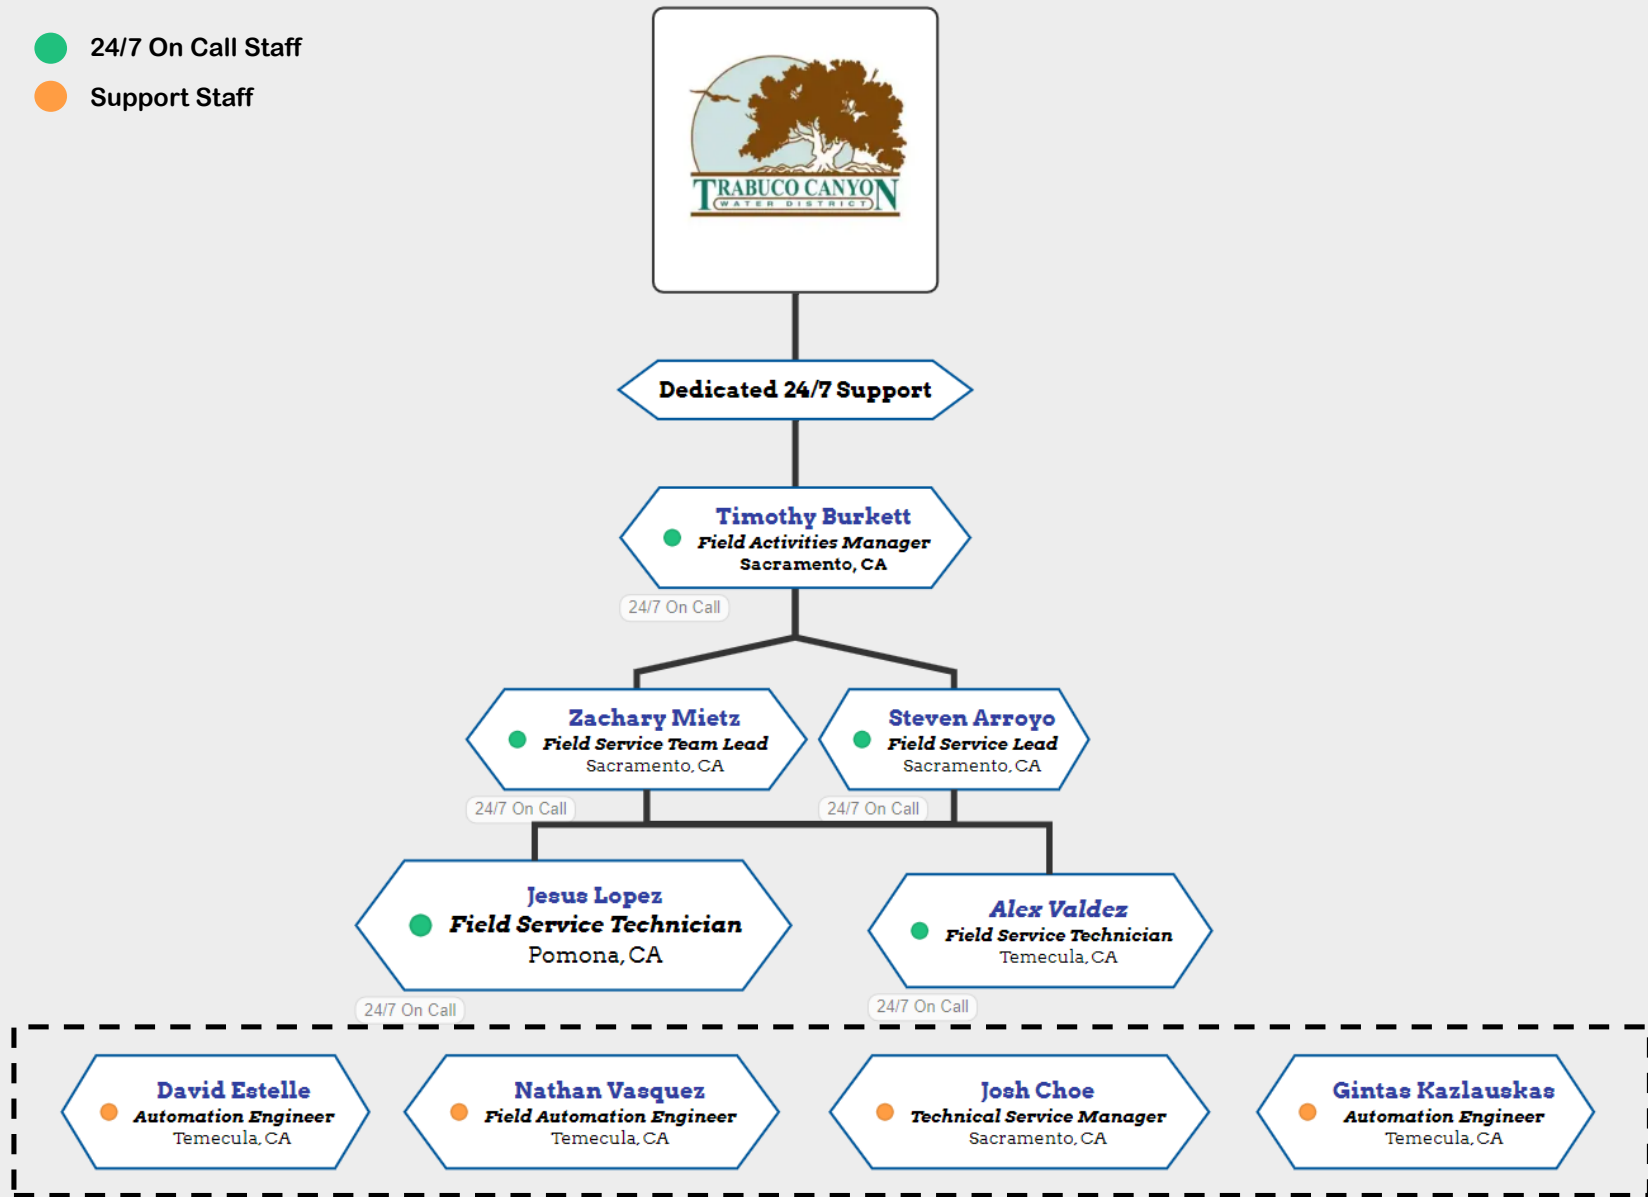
24/7 On Call Staff
Support Staff

TRABUCO CANYON
WATER DISTRICT

Dedicated 24/7 Support

Timothy Burkett
Field Activities Manager
Sacramento, CA
24/7 On Call

Zachary Mietz
Field Service Team Lead
Sacramento, CA
24/7 On Call

Steven Arroyo
Field Service Lead
Sacramento, CA
24/7 On Call

Jesus Lopez
Field Service Technician
Pomona, CA
24/7 On Call

Alex Valdez
Field Service Technician
Temecula, CA
24/7 On Call

David Estelle
Automation Engineer
Temecula, CA

Nathan Vasquez
Field Automation Engineer
Temecula, CA

Josh Choe
Technical Service Manager
Sacramento, CA

Gintas Kazlauskas
Automation Engineer
Temecula, CA